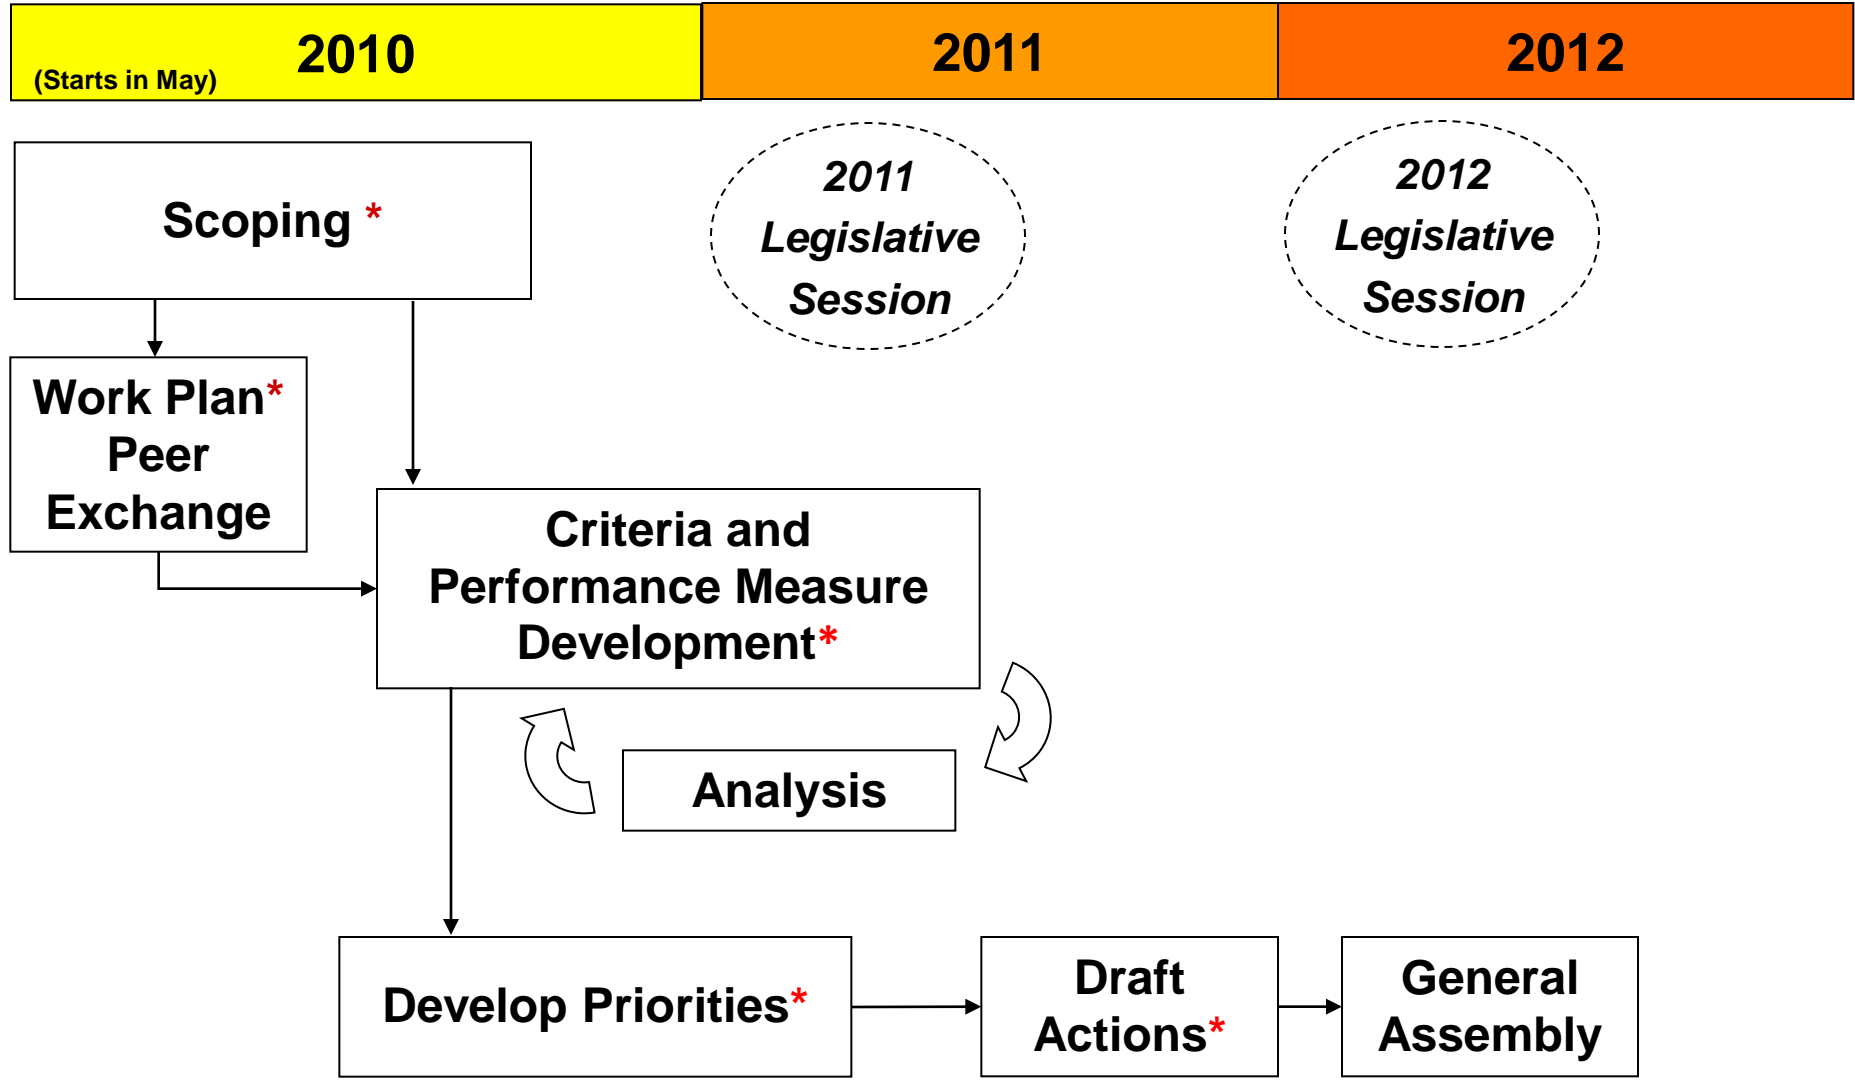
(Starts in May) 2010

2011

2012

Scoping *

2011 Legislative Session

2012 Legislative Session

Work Plan* Peer Exchange

Criteria and Performance Measure Development*

Analysis

Develop Priorities*

Draft Actions*

General Assembly